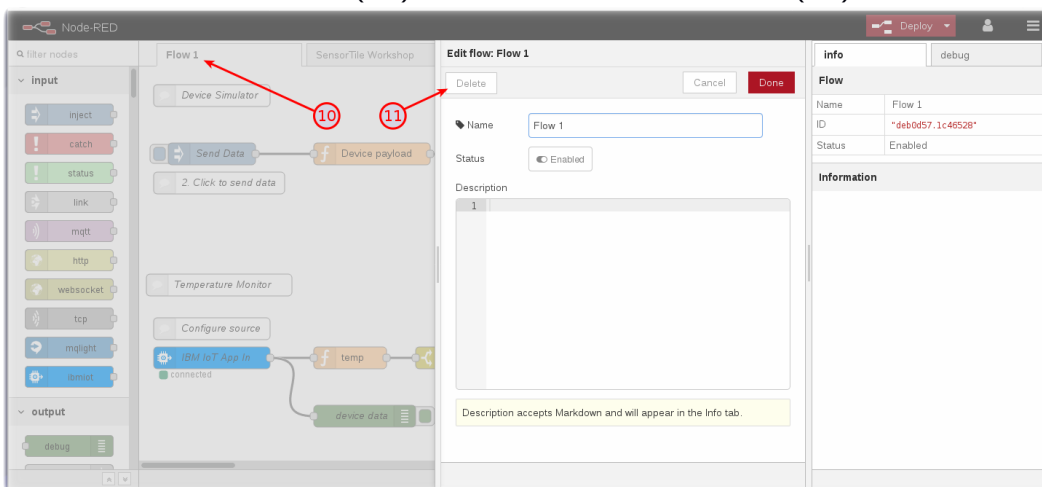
Node-RED

Deploy

filter nodes

input

inject

catch

status

link

mqtt

http

websocket

tcp

mqlight

ibmiot

output

debug

Flow 1

SensorTile Workshop

Device Simulator

Send Data

Device payload

2. Click to send data

Temperature Monitor

Configure source

IBM IoT App In

connected

temp

device data

10

11

Edit flow: Flow 1

Delete

Cancel

Done

Name

Flow 1

Status

Enabled

Description

1

Description accepts Markdown and will appear in the Info tab.

info

debug

Flow

| | |
|---|---|
| Name | Flow 1 |
| ID | "deb0d57.1c46528" |
| Status | Enabled |

Information